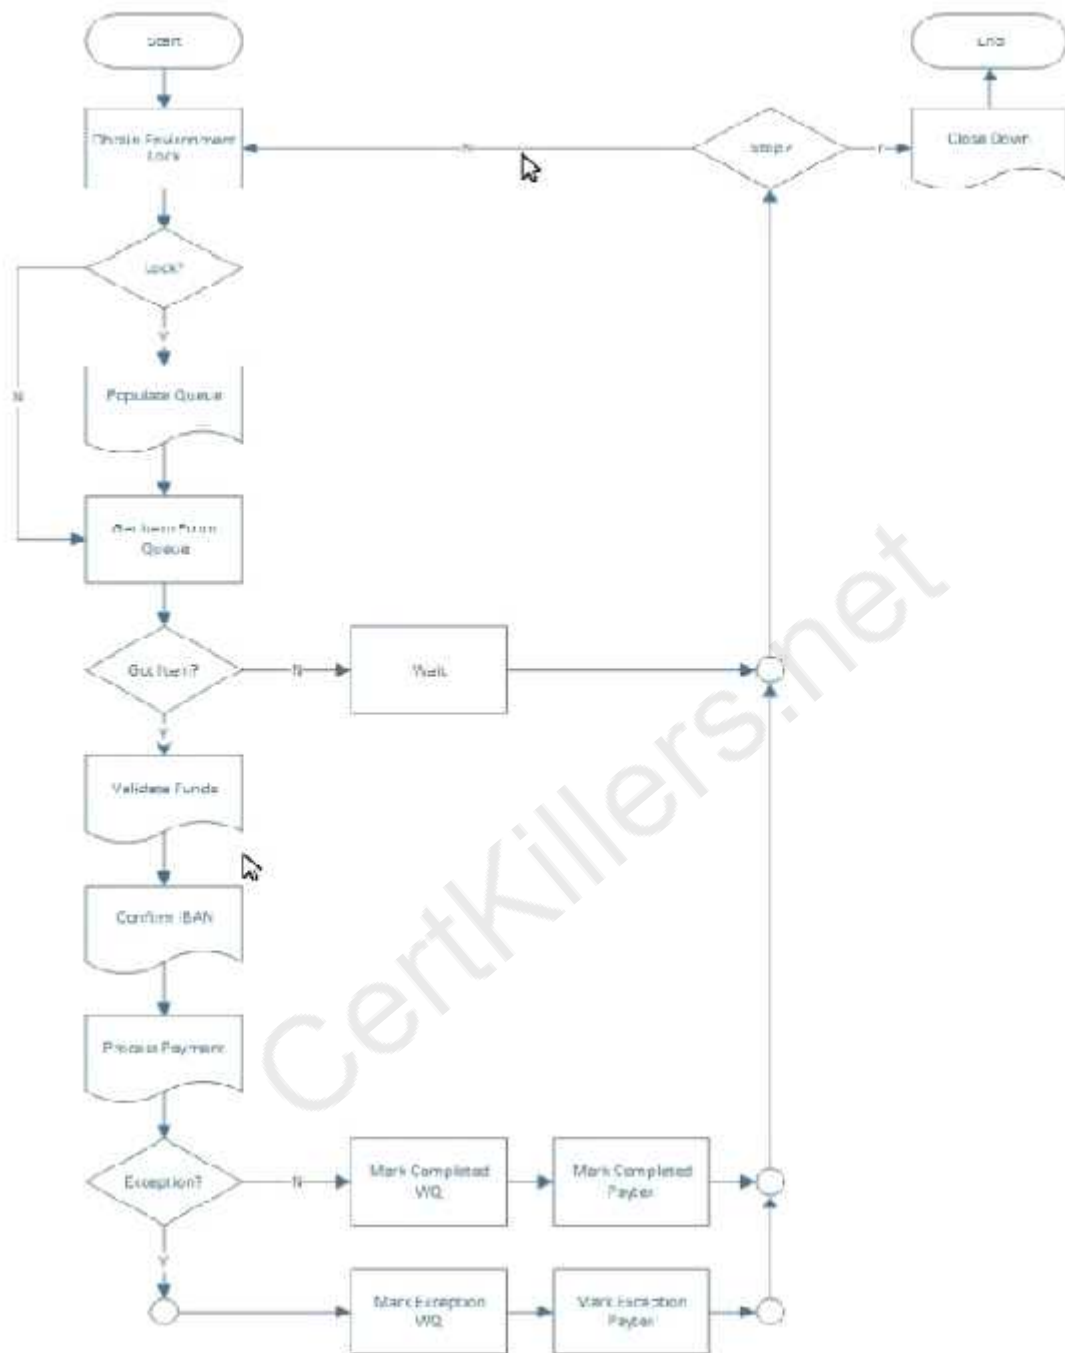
Start

End

Obtain Environment Lock

N

Stop?

Y

Close Down

Lock?

Y

N

Populate Queue

Get Item From Queue

Got Item?

N

Wait

Y

Validate Funds

Confirm IBAN

Process Payment

Exception?

N

Mark Completed WQ

Mark Completed Payee

Y

Mark Exception WQ

Mark Exception Payee

CertKillers.net